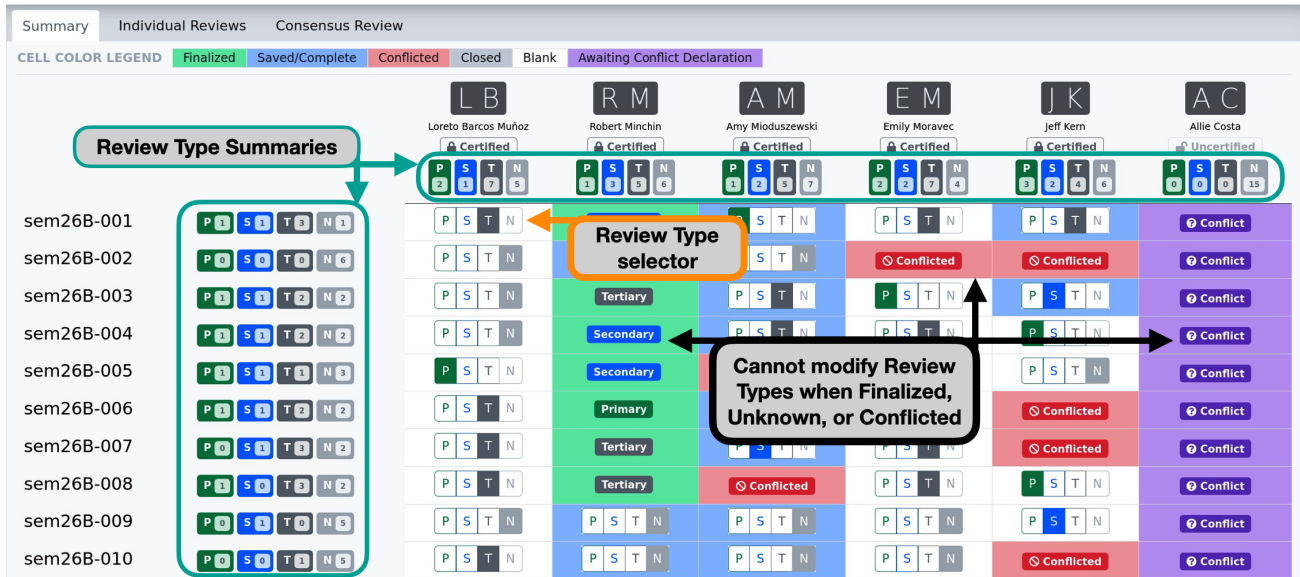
Summary | Individual Reviews | Consensus Review

CELL COLOR LEGEND Finalized Saved/Complete Conflicted Closed Blank Awaiting Conflict Declaration

Review Type Summaries

| | LB Loreto Barcos Muñoz Certified P2 S1 T7 N5 | RM Robert Minchin Certified P1 S3 T5 N6 | AM Amy Mioduszewski Certified P1 S2 T5 N7 | EM Emily Moravec Certified P2 S2 T7 N4 | JK Jeff Kern Certified P3 S2 T4 N6 | AC Allie Costa Uncertified P0 S0 T0 N15 |
|---|---|---|---|---|---|---|
| sem26B-001 P1 S1 T3 N1 | P S T N | | P S T N | P S T N | P S T N | Conflict |
| sem26B-002 P0 S0 T0 N6 | P S T N | | P S T N | Conflicted | Conflicted | Conflict |
| sem26B-003 P1 S1 T2 N2 | P S T N | Tertiary | P S T N | P S T N | P S T N | Conflict |
| sem26B-004 P1 S1 T2 N2 | P S T N | Secondary | P S T N | P S T N | P S T N | Conflict |
| sem26B-005 P1 S1 T1 N3 | P S T N | Secondary | | | P S T N | Conflict |
| sem26B-006 P1 S1 T2 N2 | P S T N | Primary | | | Conflicted | Conflict |
| sem26B-007 P0 S1 T3 N2 | P S T N | Tertiary | P S T N | P S T N | Conflicted | Conflict |
| sem26B-008 P1 S0 T3 N2 | P S T N | Tertiary | Conflicted | P S T N | P S T N | Conflict |
| sem26B-009 P0 S1 T0 N5 | P S T N | P S T N | P S T N | P S T N | P S T N | Conflict |
| sem26B-010 P0 S0 T1 N5 | P S T N | P S T N | P S T N | P S T N | Conflicted | Conflict |

Review Type selector

Cannot modify Review Types when Finalized, Unknown, or Conflicted